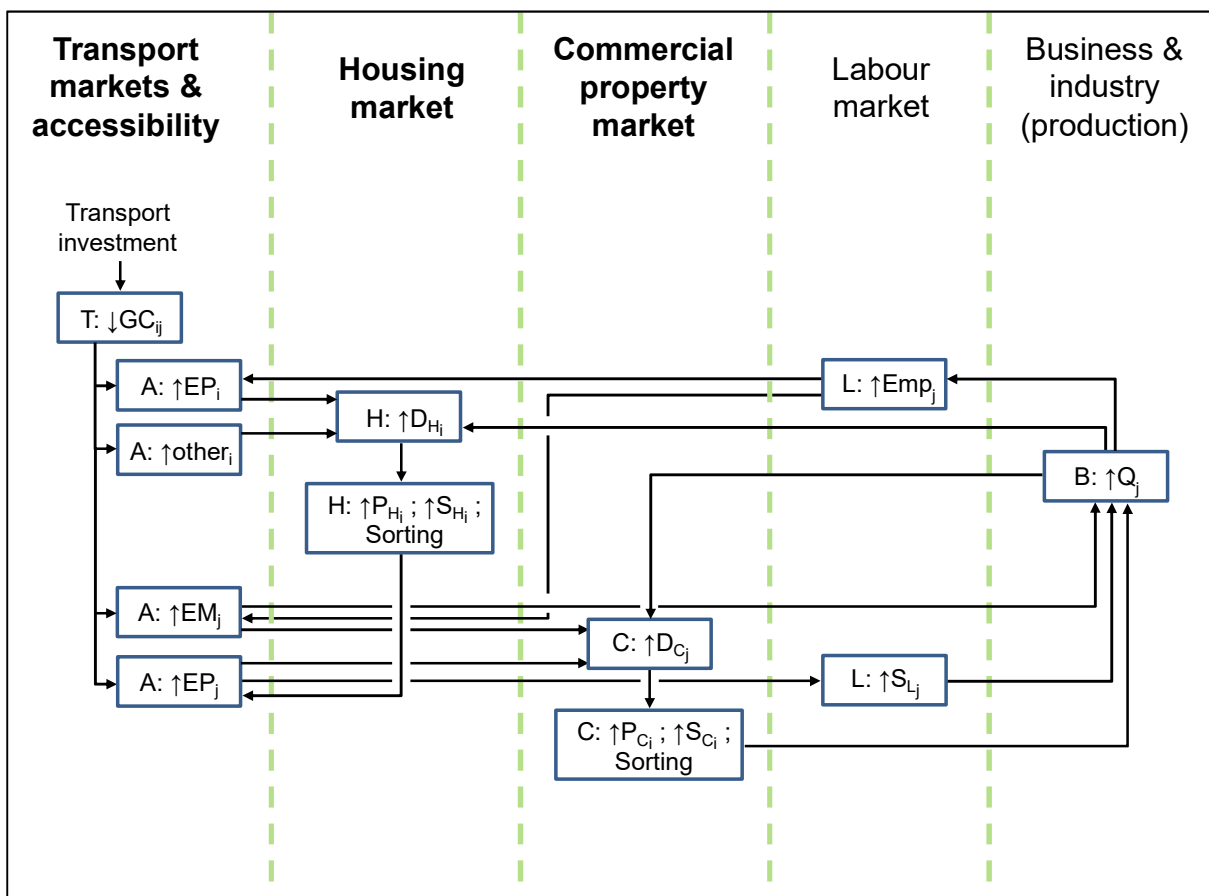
Transport markets & accessibility

Housing market

Commercial property market

Labour market

Business & industry (production)

Transport investment

T: $\downarrow GC_{ij}$

A: $\uparrow EP_i$

A: $\uparrow other_i$

H: $\uparrow D_{H_i}$

H: $\uparrow P_{H_i}$ ; $\uparrow S_{H_i}$ ; Sorting

L: $\uparrow Emp_j$

B: $\uparrow Q_j$

A: $\uparrow EM_j$

A: $\uparrow EP_j$

C: $\uparrow D_{C_j}$

C: $\uparrow P_{C_i}$ ; $\uparrow S_{C_i}$ ; Sorting

L: $\uparrow S_{L_j}$